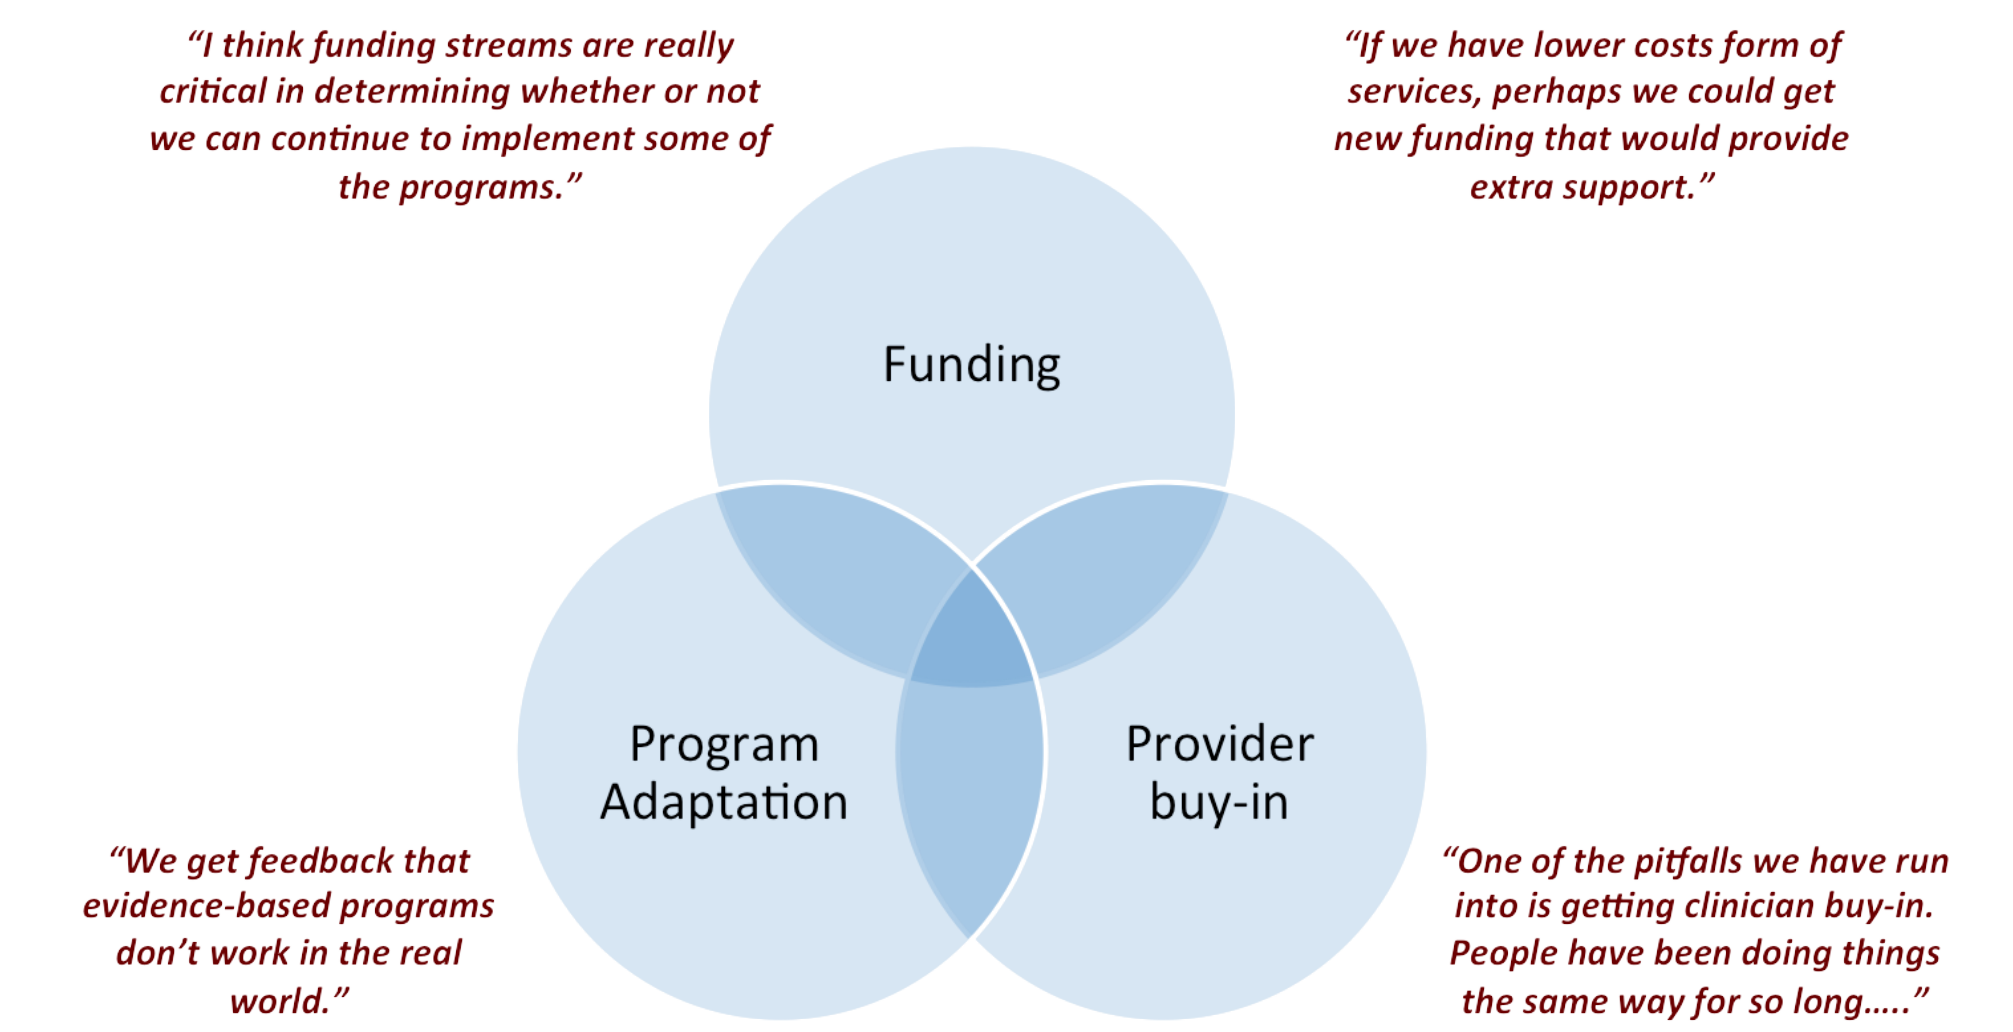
"I think funding streams are really critical in determining whether or not we can continue to implement some of the programs."

"If we have lower costs form of services, perhaps we could get new funding that would provide extra support."

Funding

Program Adaptation

Provider buy-in

"We get feedback that evidence-based programs don't work in the real world."

"One of the pitfalls we have run into is getting clinician buy-in. People have been doing things the same way for so long….."